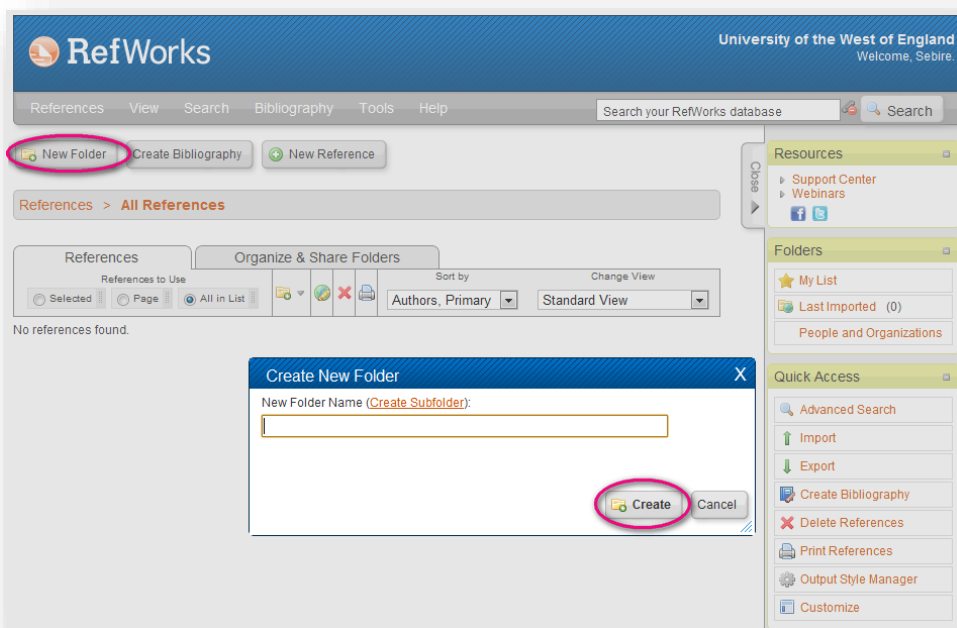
RefWorks

University of the West of England
Welcome, Sebire.

References View Search Bibliography Tools Help

Search your RefWorks database

Search

New Folder Create Bibliography New Reference

References > All References

References Organize & Share Folders

References to Use

Selected Page All in List

Sort by

Authors, Primary

Change View

Standard View

No references found.

Create New Folder X

New Folder Name (Create Subfolder):

Create Cancel

Close

Resources

Support Center
Webinars

Folders

My List
Last Imported (0)
People and Organizations

Quick Access

Advanced Search
Import
Export
Create Bibliography
Delete References
Print References
Output Style Manager
Customize